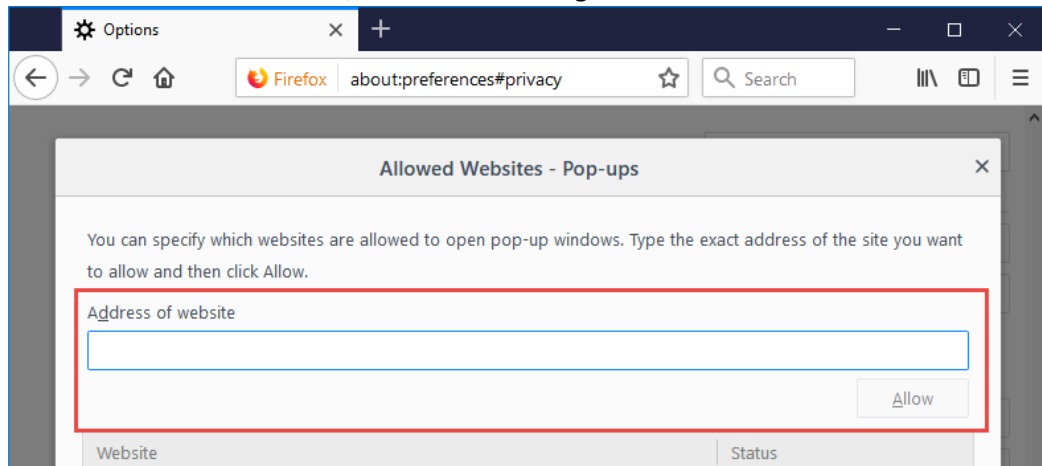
Options

Firefox about:preferences#privacy

Search

Allowed Websites - Pop-ups

You can specify which websites are allowed to open pop-up windows. Type the exact address of the site you want to allow and then click Allow.

Address of website

Allow

| Website | Status |
|---|---|